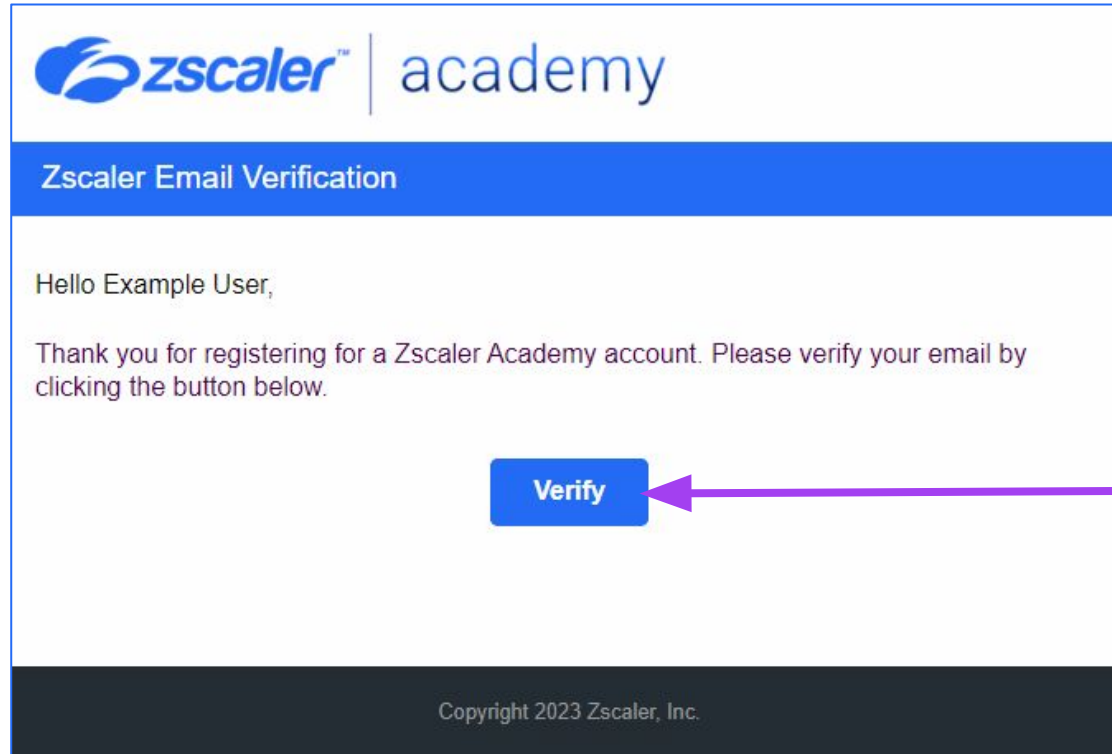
zscaler™ | academy

Zscaler Email Verification

Hello Example User,

Thank you for registering for a Zscaler Academy account. Please verify your email by clicking the button below.

Verify

Copyright 2023 Zscaler, Inc.